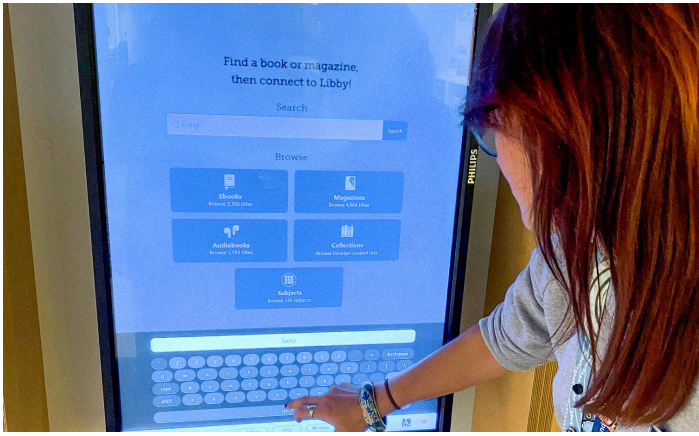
Find a book or magazine, then connect to Libby!

Search

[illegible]

Search

Browse

Ebooks
Browse 5,700 titles

Magazines
Browse 4,904 titles

Audiobooks
Browse 1,793 titles

Collections
Browse librarian-curated lists

Subjects
Browse 130 subjects

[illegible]

backspace

PHILIPS